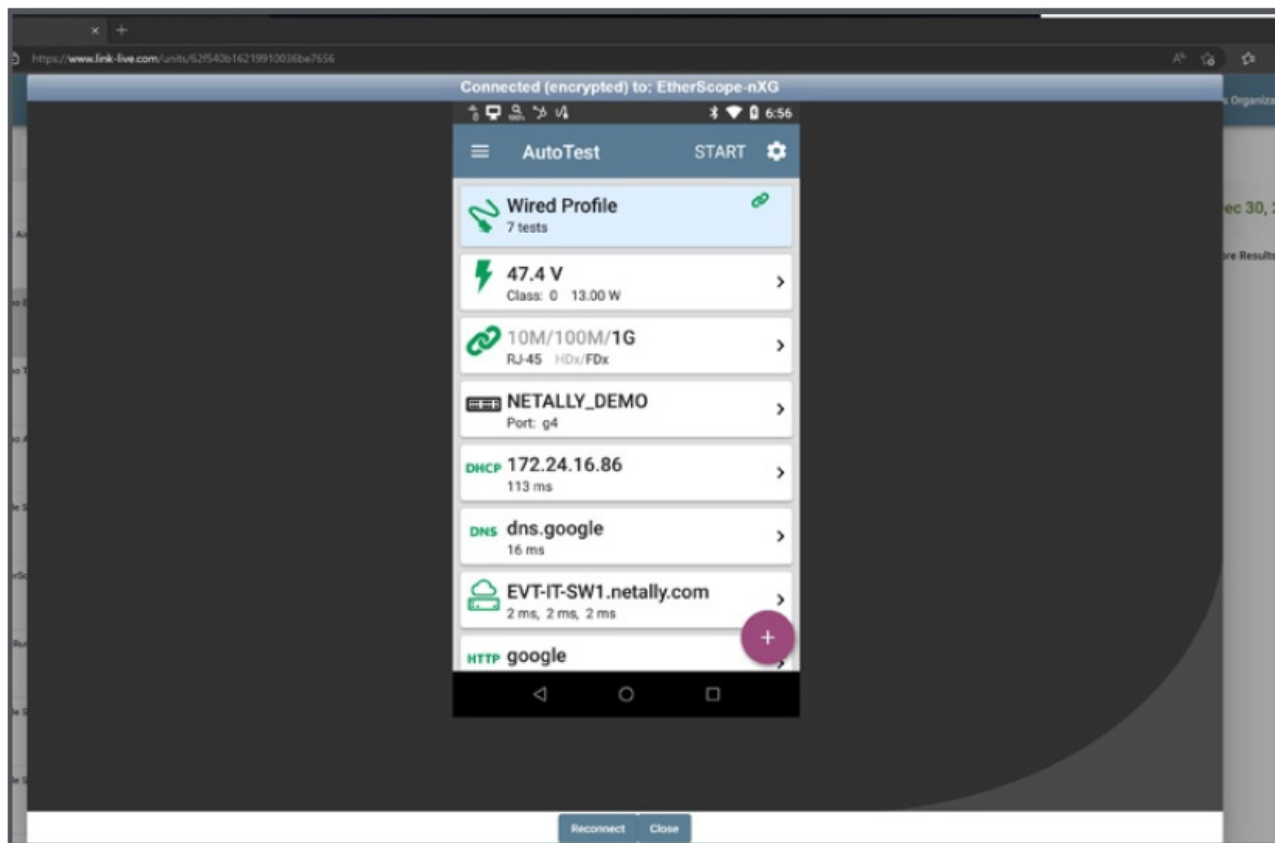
https://www.link-live.com/units/62f540b16219910036be7656

Connected (encrypted) to: EtherScope-nXG

6:56

AutoTest START

Wired Profile
7 tests

47.4 V
Class: 0 13.00 W

10M/100M/1G
RJ-45 HDx/FDx

NETALLY_DEMO
Port: g4

DHCP 172.24.16.86
113 ms

DNS dns.google
16 ms

EVT-IT-SW1.netally.com
2 ms, 2 ms, 2 ms

HTTP google

s Organiza

ec 30, 2

re Results

Reconnect Close